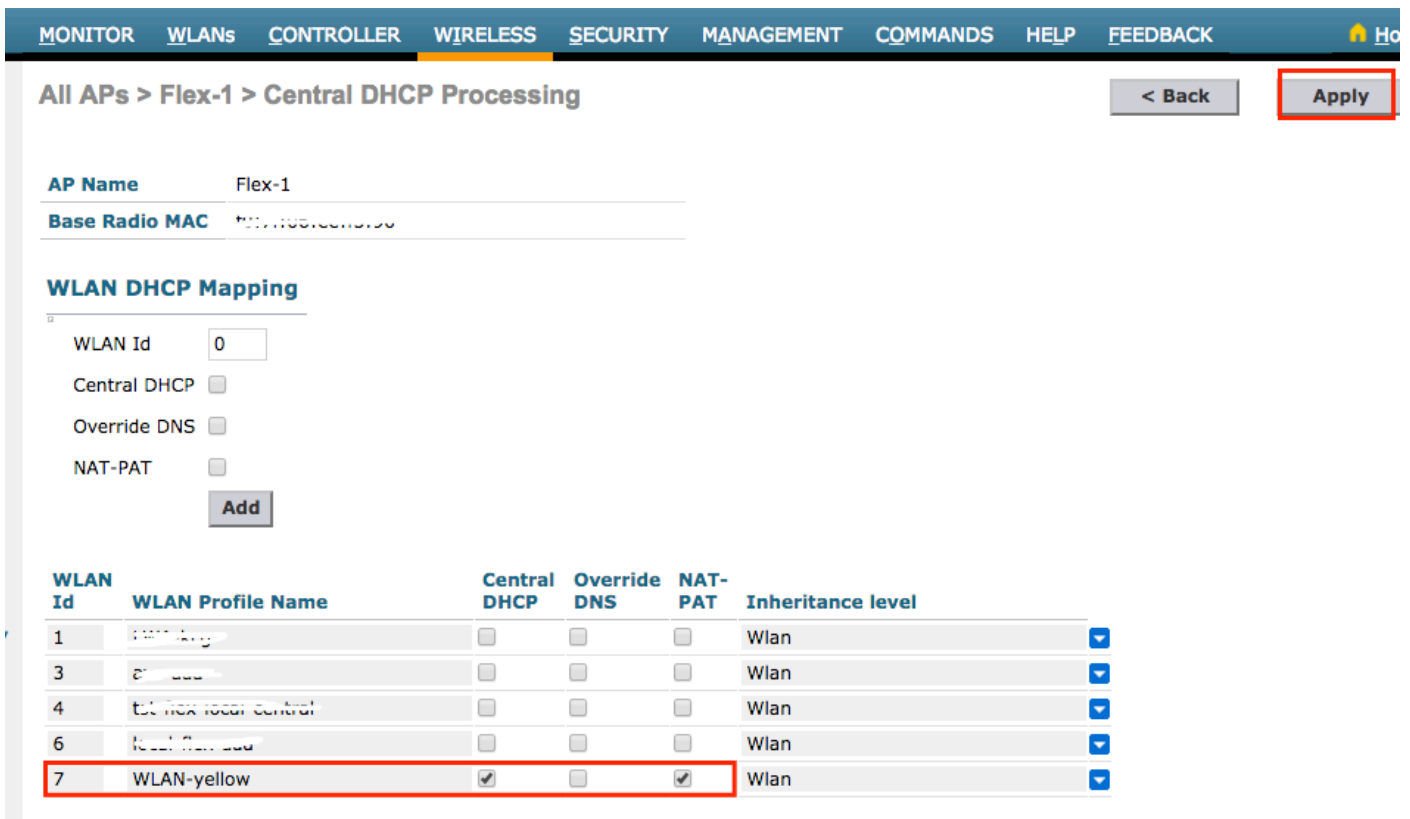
MONITOR WLANs CONTROLLER WIRELESS SECURITY MANAGEMENT COMMANDS HELP FEEDBACK Ho

All APs > Flex-1 > Central DHCP Processing

< Back Apply

| AP Name | Flex-1 |
|---|---|
| Base Radio MAC | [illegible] |

WLAN DHCP Mapping

WLAN Id 0

Central DHCP

Override DNS

NAT-PAT

Add

| WLAN Id | WLAN Profile Name | Central DHCP | Override DNS | NAT-PAT | Inheritance level |
|---|---|---|---|---|---|
| 1 | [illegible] | | | | Wlan |
| 3 | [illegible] | | | | Wlan |
| 4 | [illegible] | | | | Wlan |
| 6 | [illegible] | | | | Wlan |
| 7 | WLAN-yellow | ✓ | | ✓ | Wlan |